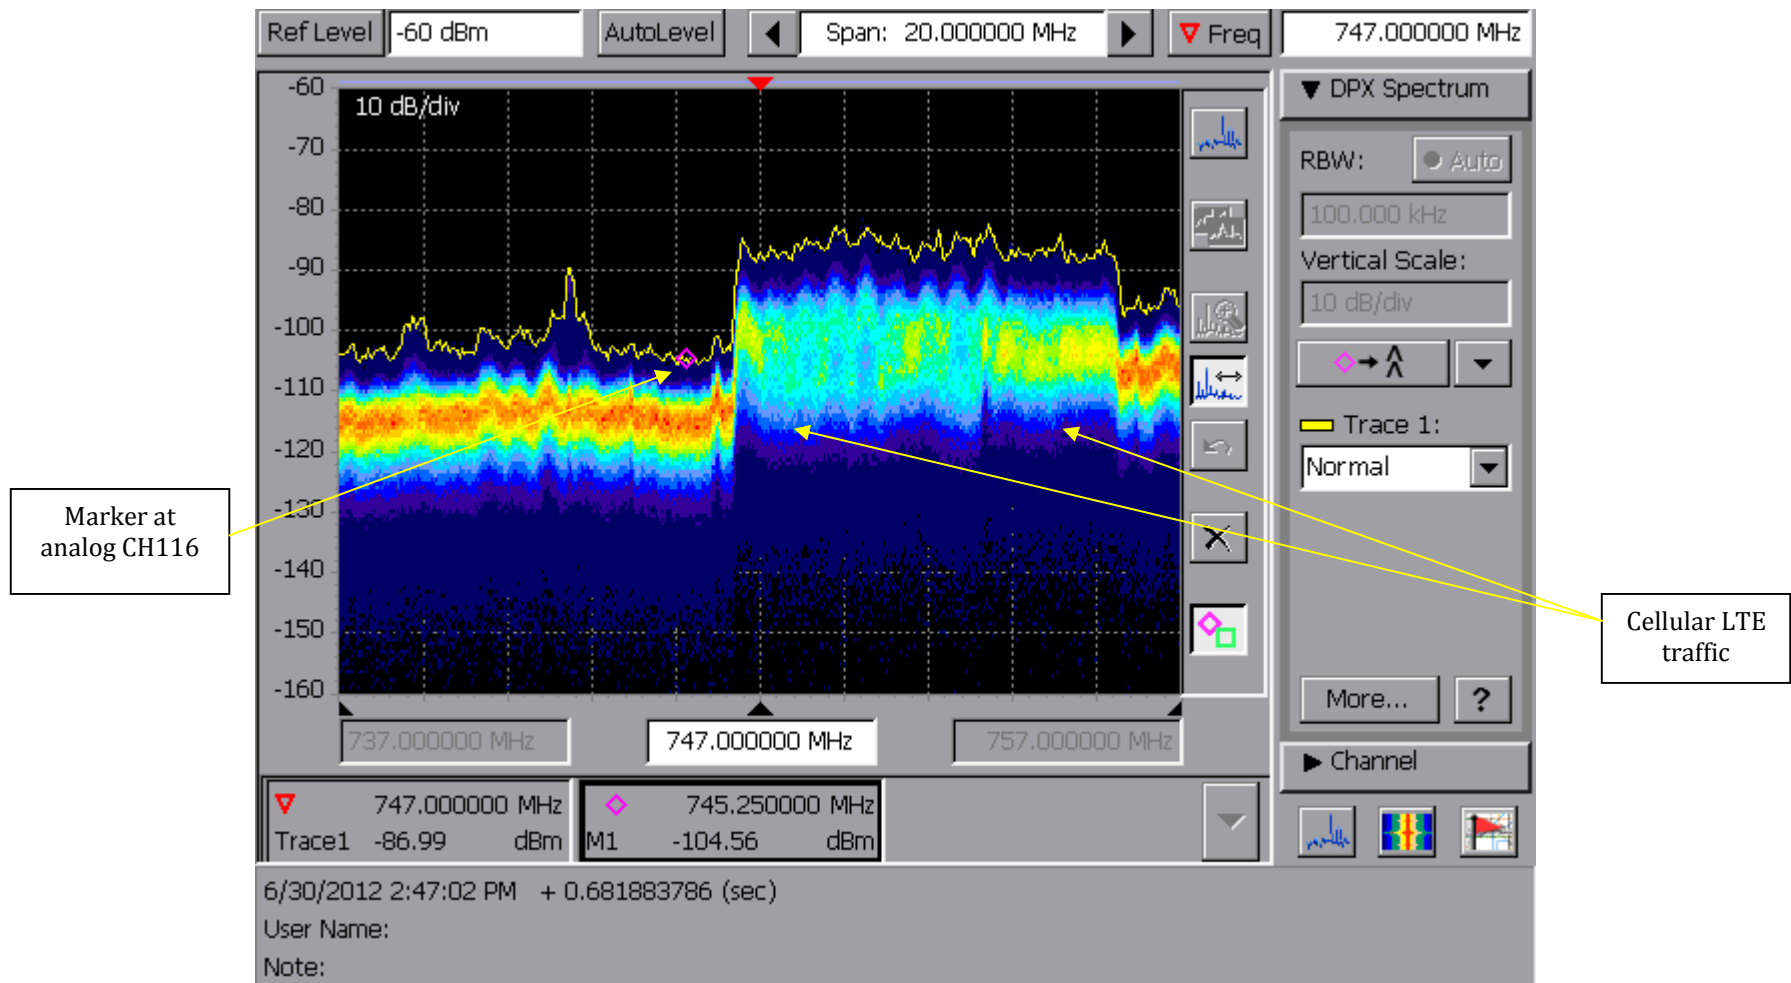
Ref Level -60 dBm AutoLevel Span: 20.000000 MHz Freq 747.000000 MHz

10 dB/div

-60
-70
-80
-90
-100
-110
-120
-130
-140
-150
-160

737.000000 MHz 747.000000 MHz 757.000000 MHz

DPX Spectrum

RBW: Auto

100.000 kHz

Vertical Scale:

10 dB/div

Trace 1:

Normal

More... ?

Channel

747.000000 MHz
Trace1 -86.99 dBm

745.250000 MHz
M1 -104.56 dBm

Marker at analog CH116

Cellular LTE traffic

6/30/2012 2:47:02 PM + 0.681883786 (sec)
User Name:
Note: